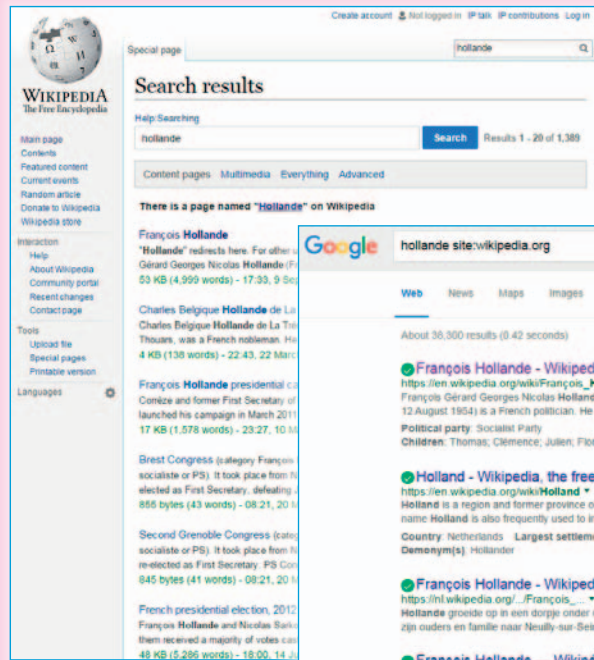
Create account Not logged in IP talk IP contributions Log in

Special page

hollande

WIKIPEDIA
The Free Encyclopedia

Main page
Contents
Featured content
Current events
Random article
Donate to Wikipedia
Wikipedia store

Interaction
Help
About Wikipedia
Community portal
Recent changes
Contact page

Tools
Upload file
Special pages
Printable version

Languages

Search results

Help:Searching

hollande

Search

Results 1 - 20 of 1,389

Content pages Multimedia Everything Advanced

There is a page named "Hollande" on Wikipedia

François Hollande
"Hollande" redirects here. For other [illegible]
Gérard Georges Nicolas Hollande (F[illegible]
53 KB (4,999 words) - 17:33, 9 Se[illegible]

Charles Belgique Hollande de La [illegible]
Charles Belgique Hollande de La Tr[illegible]
Thouars, was a French nobleman. He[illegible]
4 KB (138 words) - 22:43, 22 Marc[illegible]

François Hollande presidential ca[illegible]
Corrèze and former First Secretary of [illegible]
launched his campaign in March 2011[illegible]
17 KB (1,578 words) - 23:27, 10 M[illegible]

Brest Congress (category François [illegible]
socialiste or PS). It took place from N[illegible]
elected as First Secretary, defeating J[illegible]
855 bytes (43 words) - 08:21, 20 M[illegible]

Second Grenoble Congress (categ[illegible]
socialiste or PS). It took place from N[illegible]
re-elected as First Secretary. PS Con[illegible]
845 bytes (41 words) - 08:21, 20 M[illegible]

French presidential election, 2012
François Hollande and Nicolas Sark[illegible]
them received a majority of votes cas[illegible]
48 KB (5,286 words) - 18:00, 14 Ju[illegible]

Google

hollande site:wikipedia.org

Web News Maps Images

About 36,300 results (0.42 seconds)

François Hollande - Wikiped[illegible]
https://en.wikipedia.org/wiki/François_H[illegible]
François Gérard Georges Nicolas Hollande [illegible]
12 August 1954) is a French politician. He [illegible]
Political party: Socialist Party
Children: Thomas; Clémence; Julien; Flo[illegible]

Holland - Wikipedia, the free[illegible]
https://en.wikipedia.org/wiki/Holland
Holland is a region and former province o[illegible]
name Holland is also frequently used to in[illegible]
Country: Netherlands Largest settleme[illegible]
Demonym(s): Hollander

François Hollande - Wikiped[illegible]
https://nl.wikipedia.org/.../François_...
Hollande groeide op in een dorpje onder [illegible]
zijn ouders en familie naar Neuilly-sur-Sei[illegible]